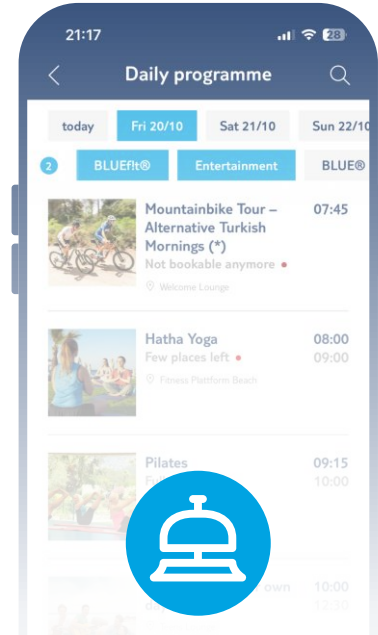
21:17

28

Daily programme

today

Fri 20/10

Sat 21/10

Sun 22/10

2

BLUEf!t®

Entertainment

BLUE®

Mountainbike Tour – Alternative Turkish Mornings (*)

07:45

Not bookable anymore

Welcome Lounge

Hatha Yoga

08:00

09:00

Few places left

Fitness Platform Beach

Pilates

09:15

10:00

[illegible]

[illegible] own

10:00

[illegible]